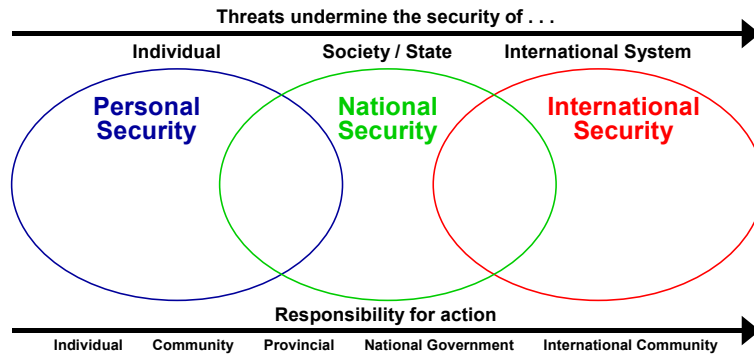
Threats undermine the security of . . .

Individual

Society / State

International System

Personal Security

National Security

International Security

Responsibility for action

Individual

Community

Provincial

National Government

International Community